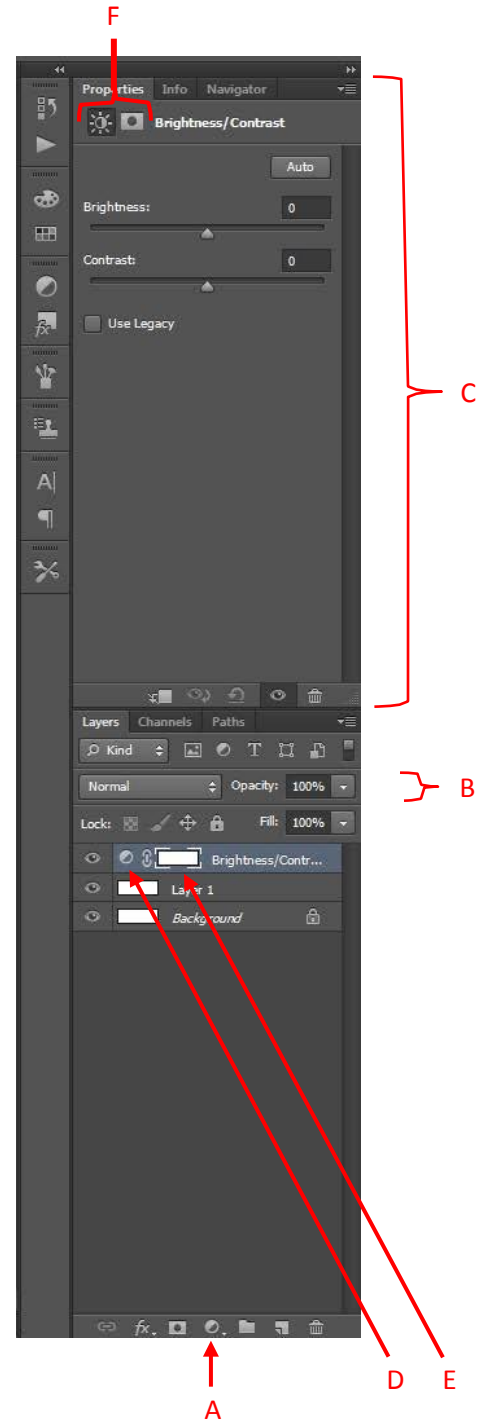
F

Properties Info Navigator

Brightness/Contrast

Auto

Brightness: 0

Contrast: 0

Use Legacy

C

Layers Channels Paths

Kind

T

Normal Opacity: 100%

B

Lock: Fill: 100%

Brightness/Contr...

Layer 1

Background

fx

A

D

E